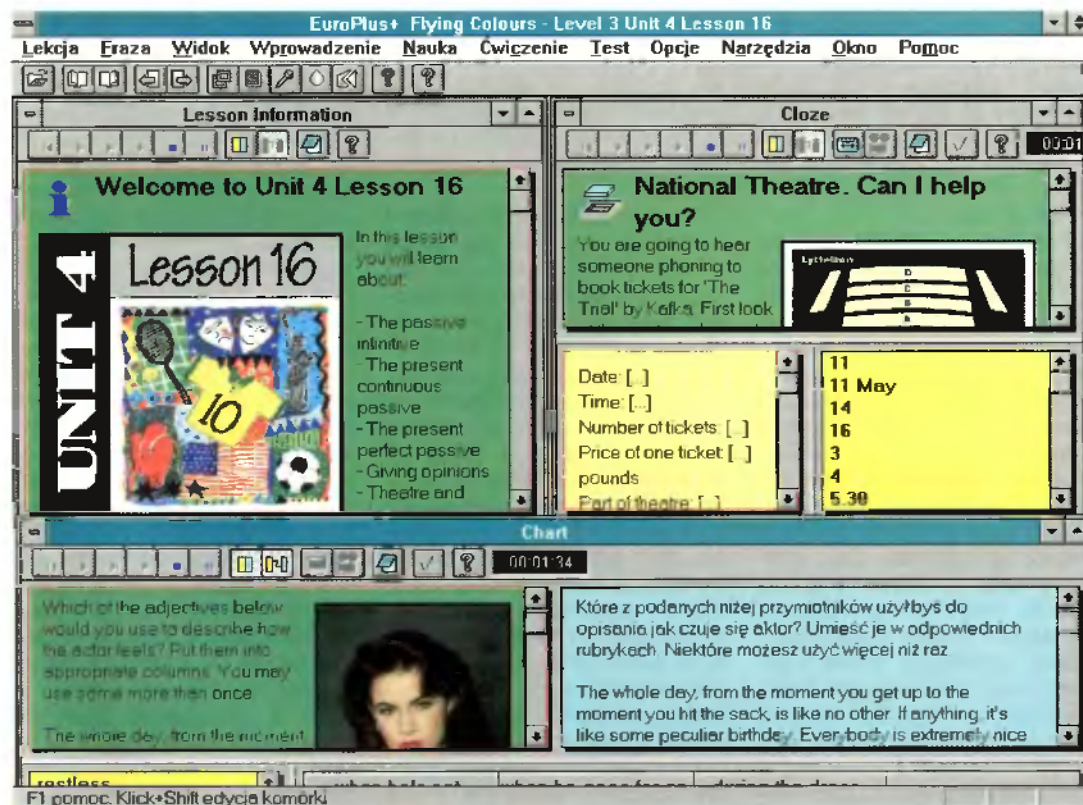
EuroPlus+ Flying Colours - Level 3 Unit 4 Lesson 16

Lekcja Fraza Widok Wprowadzenie Nauka Ćwiczenie Test Opcje Narzędzia Okno Pomoc

Lesson Information

Welcome to Unit 4 Lesson 16

UNIT 4

Lesson 16

10

In this lesson you will learn about:

- The passive infinitive
- The present continuous passive
- The present perfect passive
- Giving opinions
- Theatre and

Cloze

00:01

National Theatre. Can I help you?

You are going to hear someone phoning to book tickets for 'The Trial' by Kafka. First look

Lyttelton

D
C
B
A

Date: [...]
Time: [...]
Number of tickets: [...]
Price of one ticket: [...] pounds
Part of theatre: [...]

11
11 May
14
16
3
4
5.30

Chart

00:01:34

Which of the adjectives below would you use to describe how the actor feels? Put them into appropriate columns. You may use some more then once.

The whole day, from the moment

Które z podanych niżej przymiotników użyłbyś do opisania jak czuje się aktor? Umieść je w odpowiednich rubrykach. Niektóre możesz użyć więcej niż raz.

The whole day, from the moment you get up to the moment you hit the sack, is like no other. If anything, it's like some peculiar birthday. Everybody is extremely nice

restless

when he's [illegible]

when he goes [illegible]

during the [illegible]

F1 pomoc, Klick+Shift edycja komórki